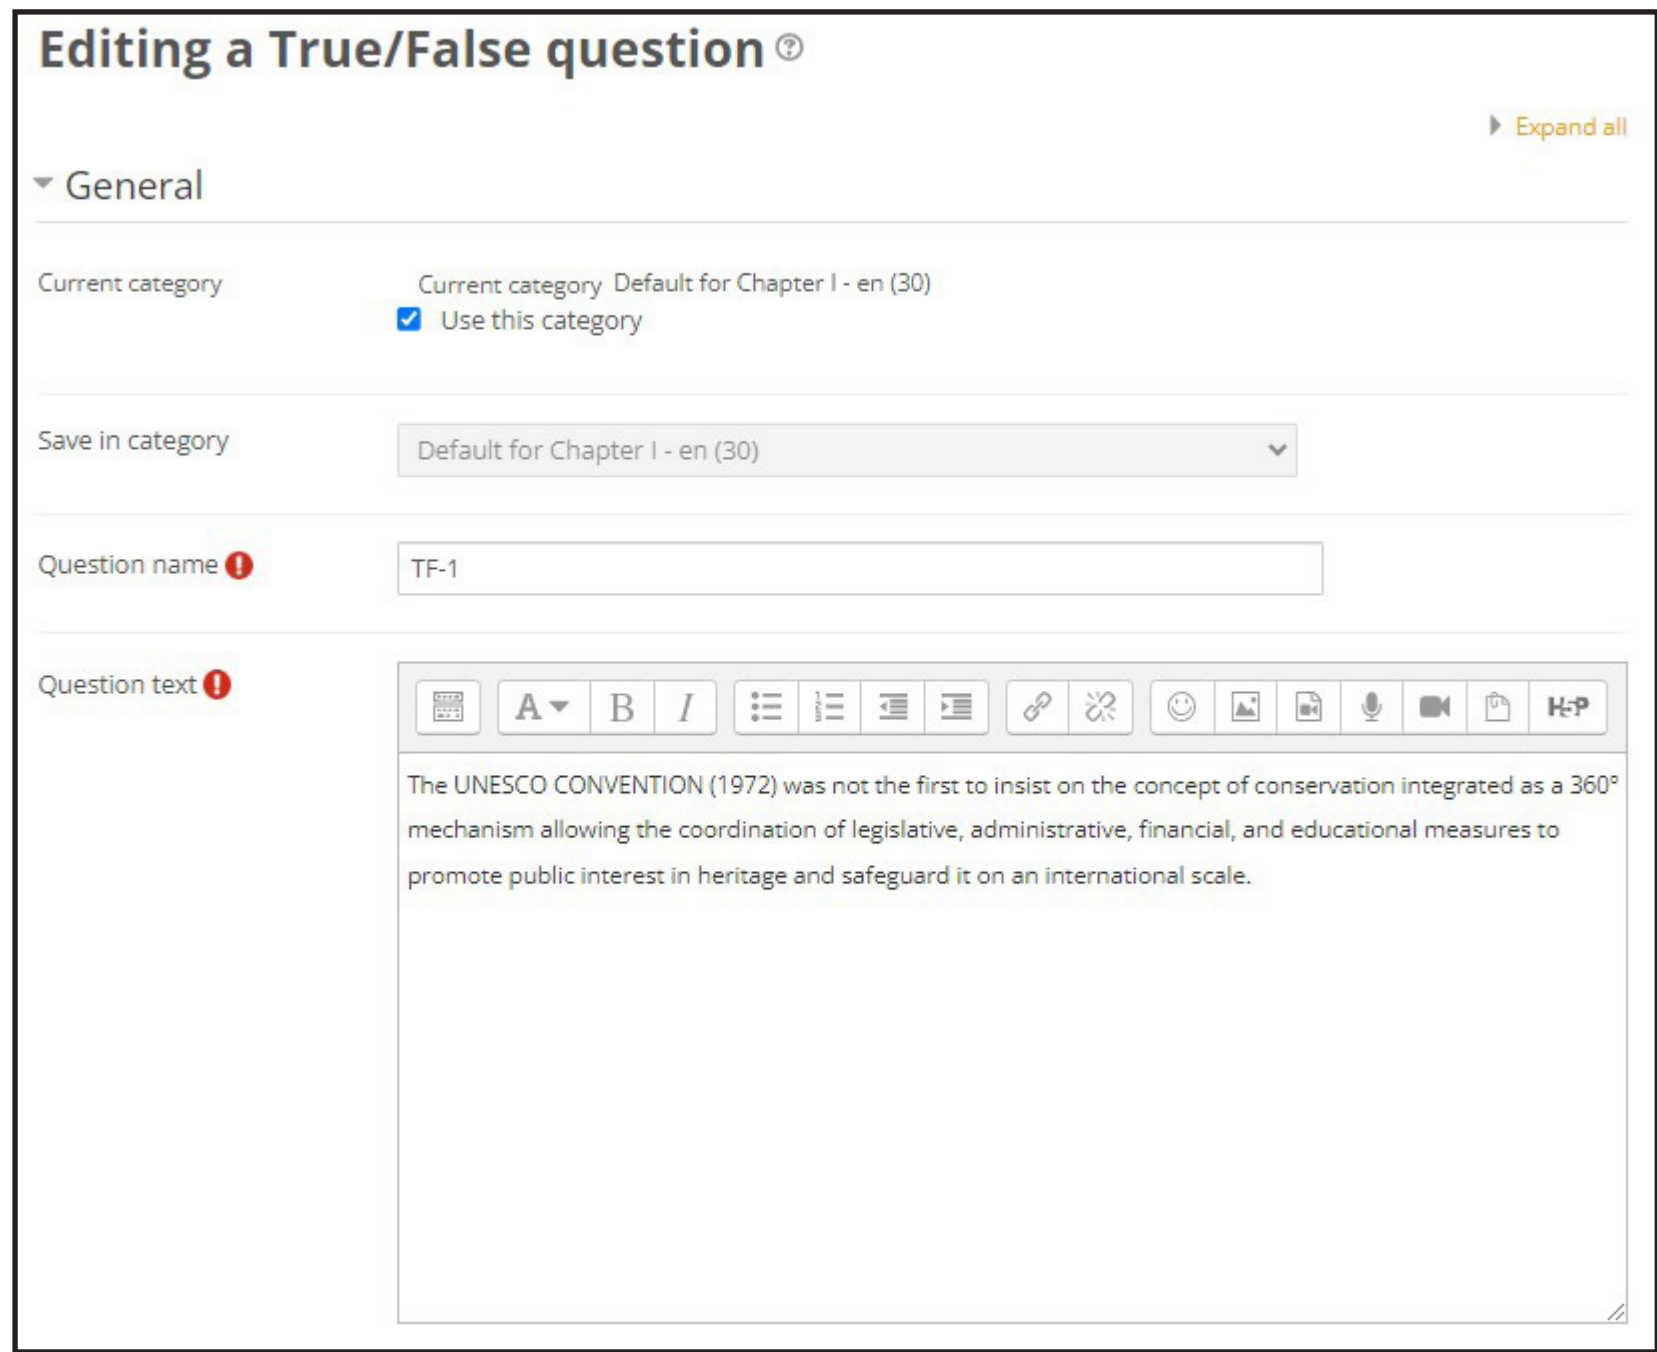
Editing a True/False question

Expand all

General

Current category

Current category Default for Chapter I - en (30)

Use this category

Save in category

Default for Chapter I - en (30)

Question name

TF-1

Question text

H-P

The UNESCO CONVENTION (1972) was not the first to insist on the concept of conservation integrated as a 360° mechanism allowing the coordination of legislative, administrative, financial, and educational measures to promote public interest in heritage and safeguard it on an international scale.